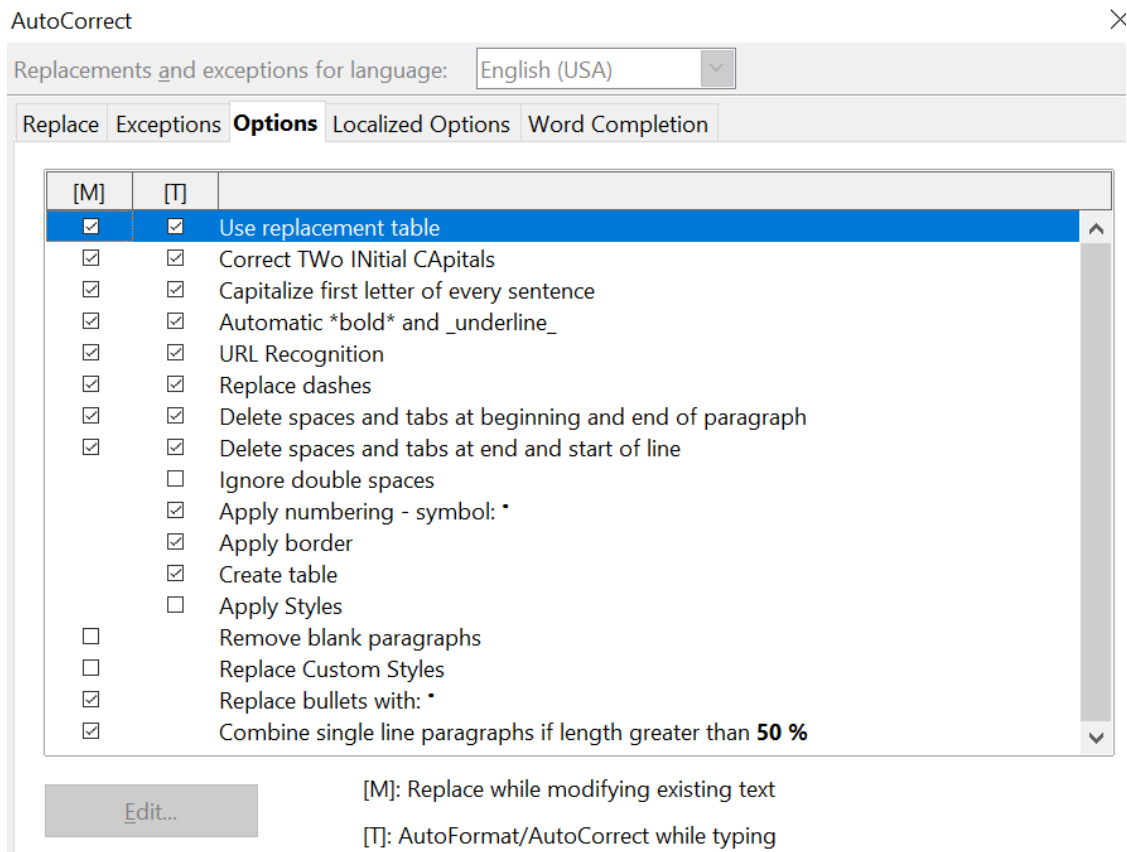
AutoCorrect

Replacements and exceptions for language: English (USA)

Replace | Exceptions | Options | Localized Options | Word Completion

| [M] | [T] | |
|---|---|---|
| ☑ | ☑ | Use replacement table |
| ☑ | ☑ | Correct TWo INitial CApitals |
| ☑ | ☑ | Capitalize first letter of every sentence |
| ☑ | ☑ | Automatic \*bold\* and \_underline\_ |
| ☑ | ☑ | URL Recognition |
| ☑ | ☑ | Replace dashes |
| ☑ | ☑ | Delete spaces and tabs at beginning and end of paragraph |
| ☑ | ☑ | Delete spaces and tabs at end and start of line |
| | ☐ | Ignore double spaces |
| | ☑ | Apply numbering - symbol: • |
| | ☑ | Apply border |
| | ☑ | Create table |
| | ☐ | Apply Styles |
| ☐ | | Remove blank paragraphs |
| ☐ | | Replace Custom Styles |
| ☑ | | Replace bullets with: • |
| ☑ | | Combine single line paragraphs if length greater than **50 %** |

Edit...

[M]: Replace while modifying existing text

[T]: AutoFormat/AutoCorrect while typing